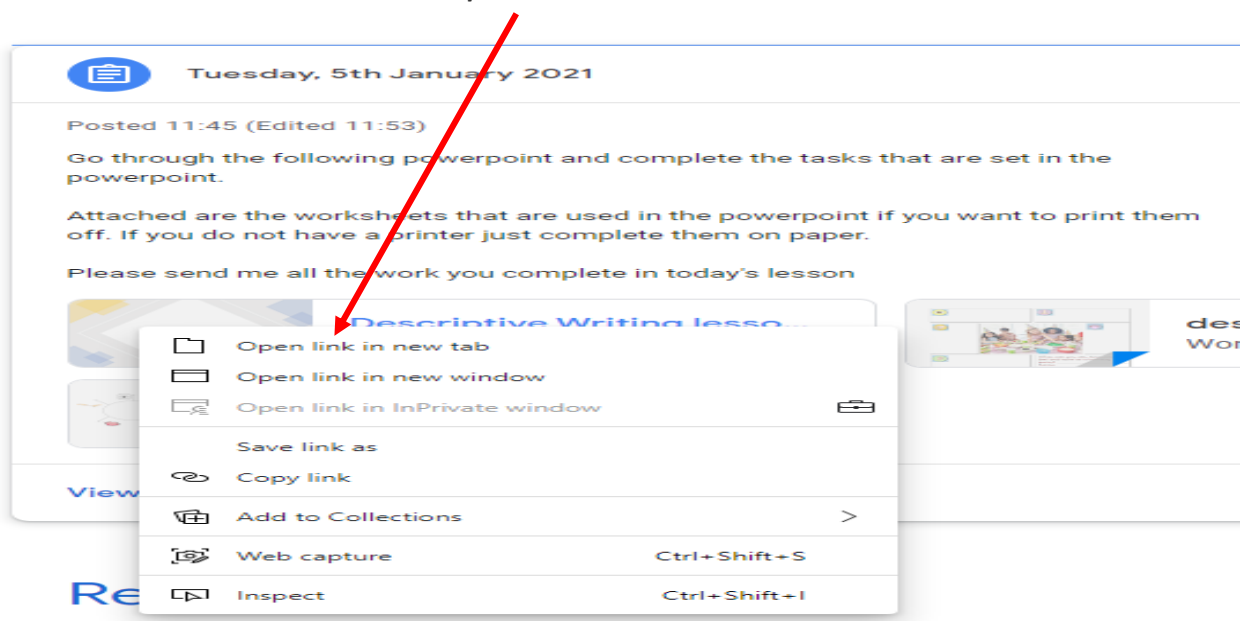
Tuesday, 5th January 2021

Posted 11:45 (Edited 11:53)

Go through the following powerpoint and complete the tasks that are set in the powerpoint.

Attached are the worksheets that are used in the powerpoint if you want to print them off. If you do not have a printer just complete them on paper.

Please send me all the work you complete in today's lesson

Descriptive Writing lesso...

des
Wor

Open link in new tab
Open link in new window
Open link in InPrivate window
Save link as
Copy link
Add to Collections >
Web capture Ctrl+Shift+S
Inspect Ctrl+Shift+I

View

Re